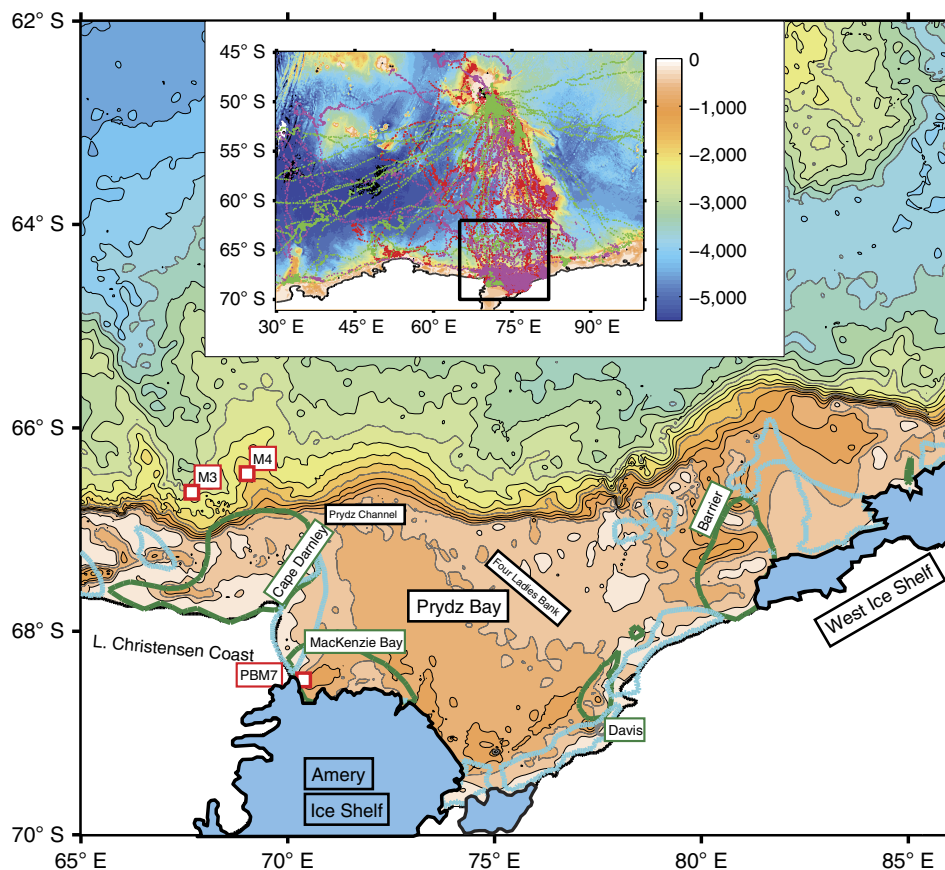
62° S
64° S
66° S
68° S
70° S
65° E
70° E
75° E
80° E
85° E

45° S
50° S
55° S
60° S
65° S
70° S
30° E
45° E
60° E
75° E
90° E

0
−1,000
−2,000
−3,000
−4,000
−5,000

M3
M4
Prydz Channel
Cape Darnley
Four Ladies Bank
Prydz Bay
Barrier
West Ice Shelf
L. Christensen Coast
MacKenzie Bay
PBM7
Davis
Amery
Ice Shelf